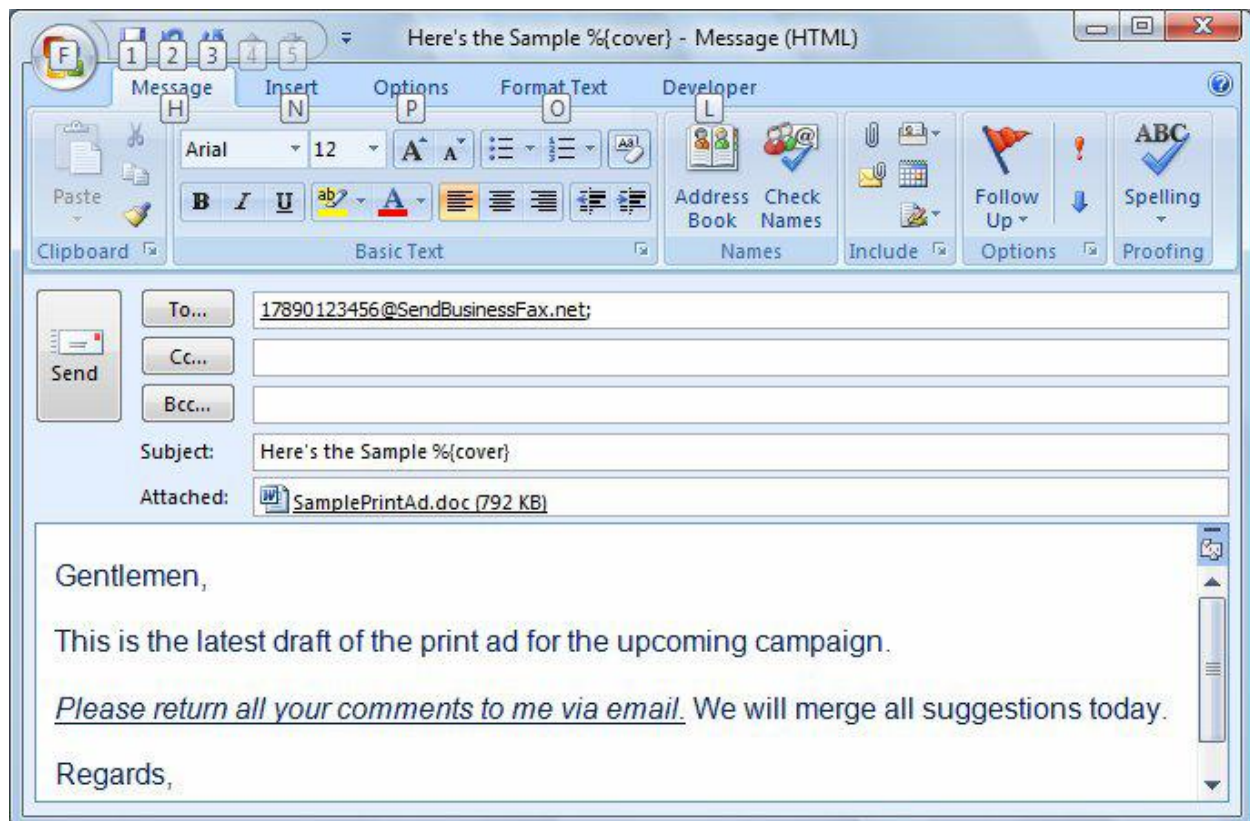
F 1 2 3 4 5

Here's the Sample %{cover} - Message (HTML)

Message H
Insert N
Options P
Format Text O
Developer L

Paste
Clipboard

Arial
12
B I U
Basic Text

Address Book
Check Names
Names

Include

Follow Up
Options

ABC
Spelling
Proofing

Send
To...
17890123456@SendBusinessFax.net;
Cc...
Bcc...
Subject:
Here's the Sample %{cover}
Attached:
SamplePrintAd.doc (792 KB)

Gentlemen,

This is the latest draft of the print ad for the upcoming campaign.

Please return all your comments to me via email. We will merge all suggestions today.

Regards,